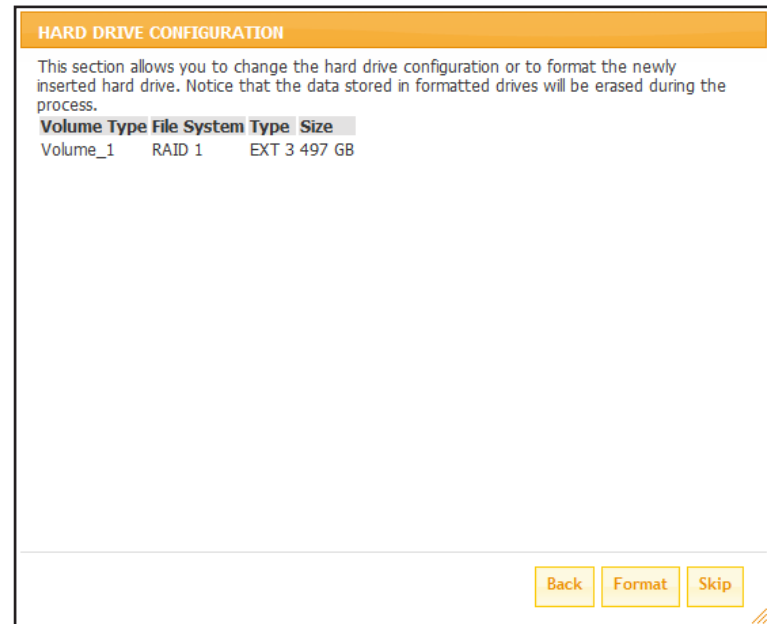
HARD DRIVE CONFIGURATION

This section allows you to change the hard drive configuration or to format the newly inserted hard drive. Notice that the data stored in formatted drives will be erased during the process.

| Volume Type | File System | Type | Size |
|---|---|---|---|
| Volume_1 | RAID 1 | EXT 3 | 497 GB |

Back Format Skip